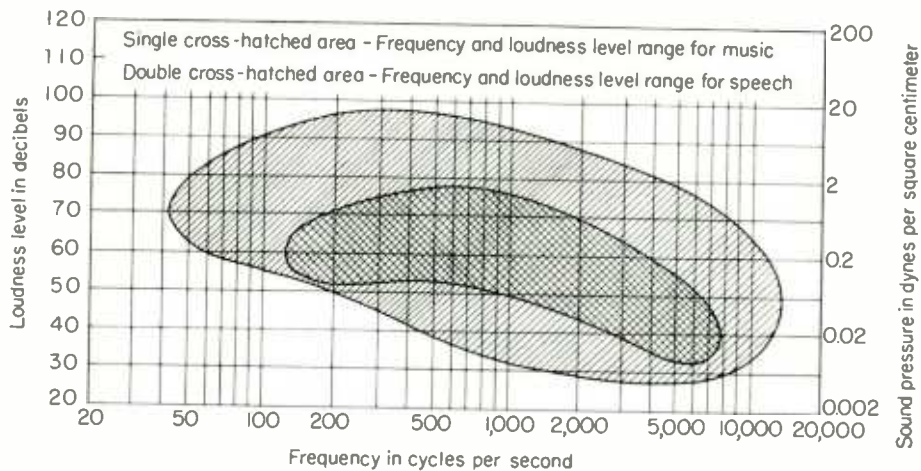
Single cross-hatched area - Frequency and loudness level range for music
Double cross-hatched area - Frequency and loudness level range for speech

Loudness level in decibels

120
110
100
90
80
70
60
50
40
30
20

Sound pressure in dynes per square centimeter

200
20
2
0.2
0.02
0.002

20 50 100 200 500 1,000 2,000 5,000 10,000 20,000

Frequency in cycles per second